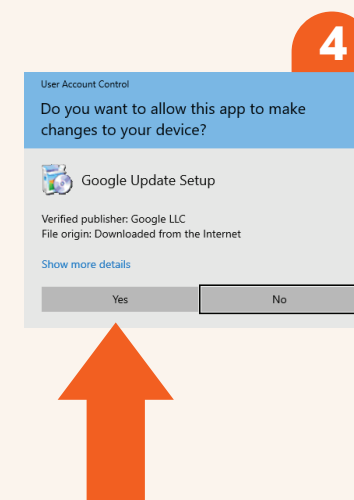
4

User Account Control

Do you want to allow this app to make changes to your device?

Google Update Setup

Verified publisher: Google LLC
File origin: Downloaded from the Internet

Show more details

Yes

No